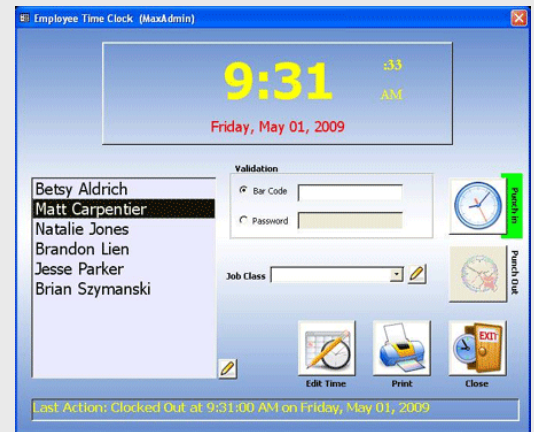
Employee Time Clock (MaxAdmin)

9:31 :33 AM

Friday, May 01, 2009

Betsy Aldrich
Matt Carpentier
Natalie Jones
Brandon Lien
Jesse Parker
Brian Szymanski

Validation

Bar Code

Password

Job Class

Punch In

Punch Out

EXIT

Edit Time

Print

Close

Last Action: Clocked Out at 9:31:00 AM on Friday, May 01, 2009